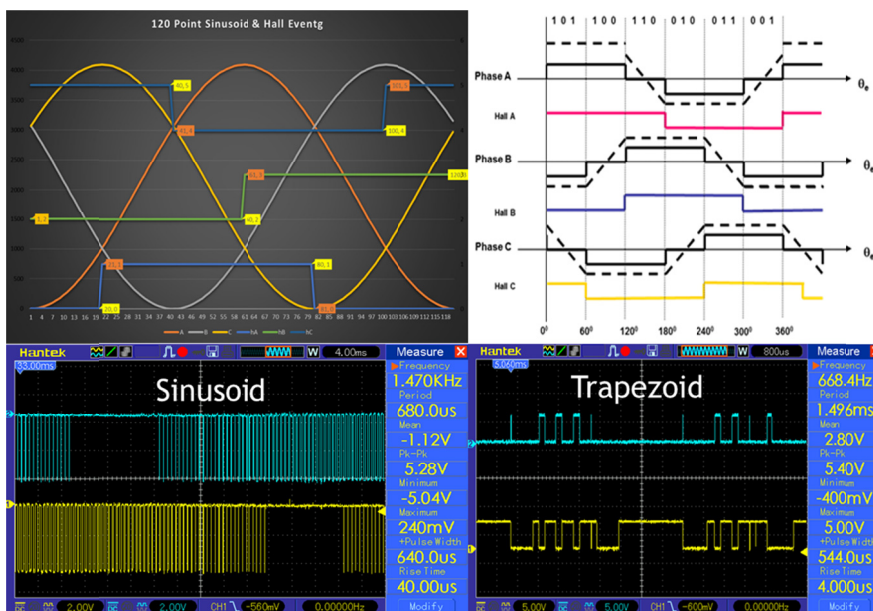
120 Point Sinusoid & Hall Eventg

40,5
101,5
20,4
100,4
61,3
120,3
1,2
60,2
22,1
80,1
20,0
81,0

1 4 7 10 13 16 19 22 25 28 31 34 37 40 43 46 49 52 55 58 61 64 67 70 73 76 79 82 85 88 91 94 97 100 103 106 109 112 115 118

A B C hA hB hC

101 | 100 | 110 | 010 | 011 | 001

Phase A
$\theta_e$
Hall A
Phase B
$\theta_e$
Hall B
Phase C
$\theta_e$
Hall C

$0^0$ $60^0$ $120^0$ $180^0$ $240^0$ $300^0$ $360^0$

Hantek
4.00ms
33.00ms
Sinusoid
Measure
Frequency
1.470KHz
Period
680.0us
Mean
-1.12V
Pk-Pk
5.28V
Minimum
-5.04V
Maximum
240mV
+Pulse Width
640.0us
Rise Time
40.00us
2.00V 2.00V CH1 -560mV 0.00000Hz
Modify

Hantek
800us
5.060ms
Trapezoid
Measure
Frequency
668.4Hz
Period
1.496ms
Mean
2.80V
Pk-Pk
5.40V
Minimum
-400mV
Maximum
5.00V
+Pulse Width
544.0us
Rise Time
4.000us
5.00V 5.00V CH1 -600mV 0.00000Hz
Modify